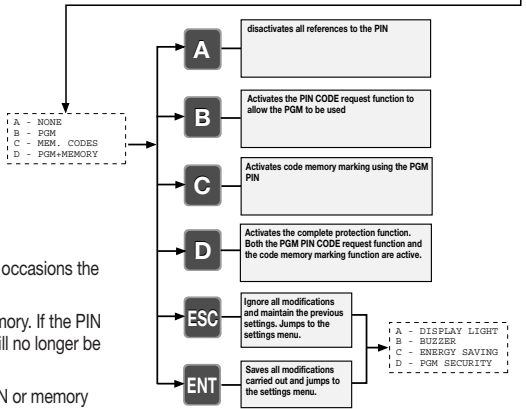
A - NONE
B - PGM
C - MEM. CODES
D - PGM+MEMORY

A

disactivates all references to the PIN

B

Activates the PIN CODE request function to allow the PGM to be used

C

Activates code memory marking using the PGM PIN

D

Activates the complete protection function. Both the PGM PIN CODE request function and the code memory marking function are active.

ESC

Ignore all modifications and maintain the previous settings. Jumps to the settings menu.

ENT

Saves all modifications carried out and jumps to the settings menu.

A - DISPLAY LIGHT
B - BUZZER
C - ENERGY SAVING
D - PGM SECURITY

occasions the

mory. If the PIN
ill no longer be

N or memory